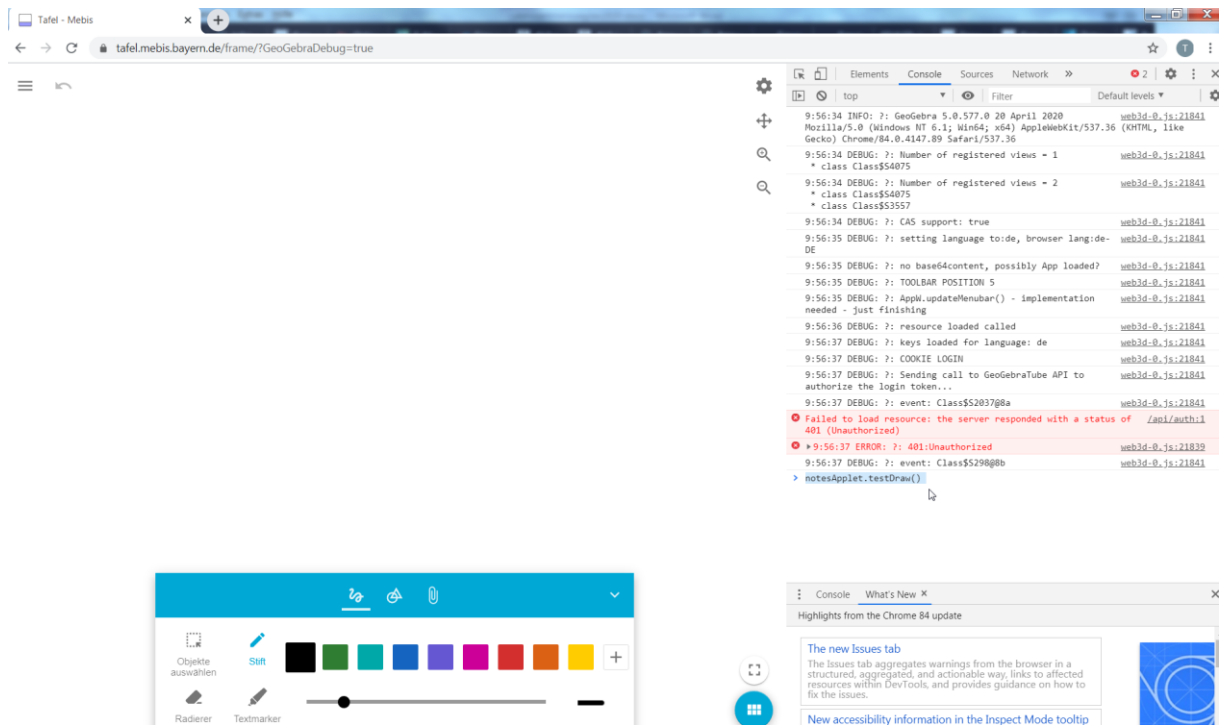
Tafel - Mebis

tafel.mebis.bayern.de/frame/?GeoGebraDebug=true

Elements Console Sources Network »

2

top

Filter

Default levels ▾

9:56:34 INFO: ?: GeoGebra 5.0.577.0 20 April 2020 Mozilla/5.0 (Windows NT 6.1; Win64; x64) AppleWebKit/537.36 (KHTML, like Gecko) Chrome/84.0.4147.89 Safari/537.36 web3d-0.js:21841

9:56:34 DEBUG: ?: Number of registered views = 1
* class Class$S4075 web3d-0.js:21841

9:56:34 DEBUG: ?: Number of registered views = 2
* class Class$S4075
* class Class$S3557 web3d-0.js:21841

9:56:34 DEBUG: ?: CAS support: true web3d-0.js:21841

9:56:35 DEBUG: ?: setting language to:de, browser lang:de-DE web3d-0.js:21841

9:56:35 DEBUG: ?: no base64content, possibly App loaded? web3d-0.js:21841

9:56:35 DEBUG: ?: TOOLBAR POSITION 5 web3d-0.js:21841

9:56:35 DEBUG: ?: AppW.updateMenubar() - implementation needed - just finishing web3d-0.js:21841

9:56:36 DEBUG: ?: resource loaded called web3d-0.js:21841

9:56:37 DEBUG: ?: keys loaded for language: de web3d-0.js:21841

9:56:37 DEBUG: ?: COOKIE LOGIN web3d-0.js:21841

9:56:37 DEBUG: ?: Sending call to GeoGebraTube API to authorize the login token... web3d-0.js:21841

9:56:37 DEBUG: ?: event: Class$S2037@8a web3d-0.js:21841

Failed to load resource: the server responded with a status of 401 (Unauthorized) /api/auth:1

▸9:56:37 ERROR: ?: 401:Unauthorized web3d-0.js:21839

9:56:37 DEBUG: ?: event: Class$S298@8b web3d-0.js:21841

> notesApplet.testDraw()

Console What's New ×

Highlights from the Chrome 84 update

The new Issues tab
The Issues tab aggregates warnings from the browser in a structured, aggregated, and actionable way, links to affected resources within DevTools, and provides guidance on how to fix the issues.

New accessibility information in the Inspect Mode tooltip

Objekte auswählen

Stift

Radierer

Textmarker